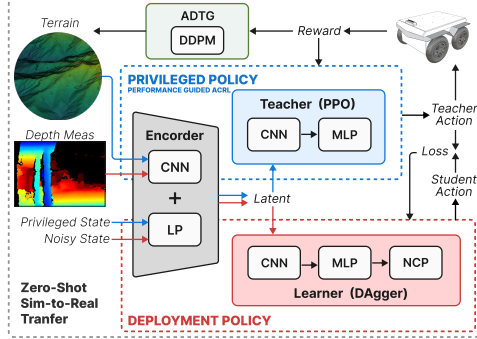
Terrain

ADTG

DDPM

Reward

PRIVILEGED POLICY
PERFORMANCE GUIDED ACRL

Teacher (PPO)

CNN

MLP

Teacher Action

Depth Meas

Encorder

CNN

+

LP

Latent

Loss

Student Action

Privileged State

Noisy State

CNN

MLP

NCP

Learner (DAgger)

Zero-Shot Sim-to-Real Tranfer

DEPLOYMENT POLICY